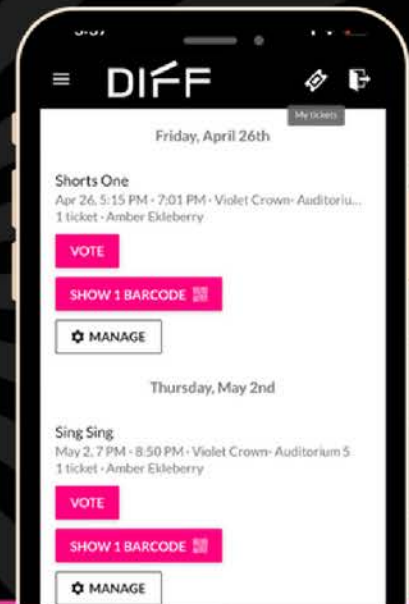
DIFF

My tickets

Friday, April 26th

Shorts One
Apr 26, 5:15 PM - 7:01 PM · Violet Crown- Auditoriu...
1 ticket · Amber Ekleberry

VOTE

SHOW 1 BARCODE

MANAGE

Thursday, May 2nd

Sing Sing
May 2, 7 PM - 8:50 PM · Violet Crown- Auditorium 5
1 ticket · Amber Ekleberry

VOTE

SHOW 1 BARCODE

MANAGE